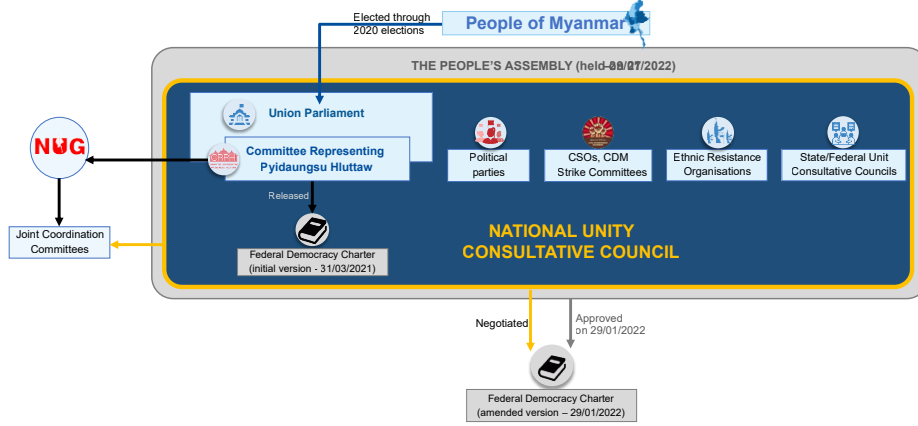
Elected through 2020 elections

People of Myanmar

THE PEOPLE'S ASSEMBLY (held 28/01/2022)

Union Parliament

Committee Representing Pyidaungsu Hluttaw

NUG

Released

Political parties

CSOs, CDM Strike Committees

Ethnic Resistance Organisations

State/Federal Unit Consultative Councils

Joint Coordination Committees

Federal Democracy Charter (initial version - 31/03/2021)

NATIONAL UNITY CONSULTATIVE COUNCIL

Negotiated

Approved on 29/01/2022

Federal Democracy Charter (amended version – 29/01/2022)